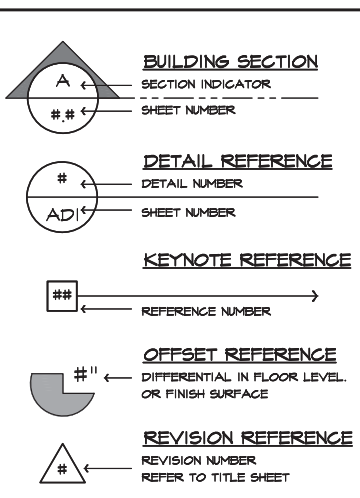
BUILDING SECTION

A

SECTION INDICATOR

#.#

SHEET NUMBER

DETAIL REFERENCE

#

DETAIL NUMBER

ADI

SHEET NUMBER

KEYNOTE REFERENCE

##

REFERENCE NUMBER

OFFSET REFERENCE

#"

DIFFERENTIAL IN FLOOR LEVEL. OR FINISH SURFACE

REVISION REFERENCE

#

REVISION NUMBER
REFER TO TITLE SHEET